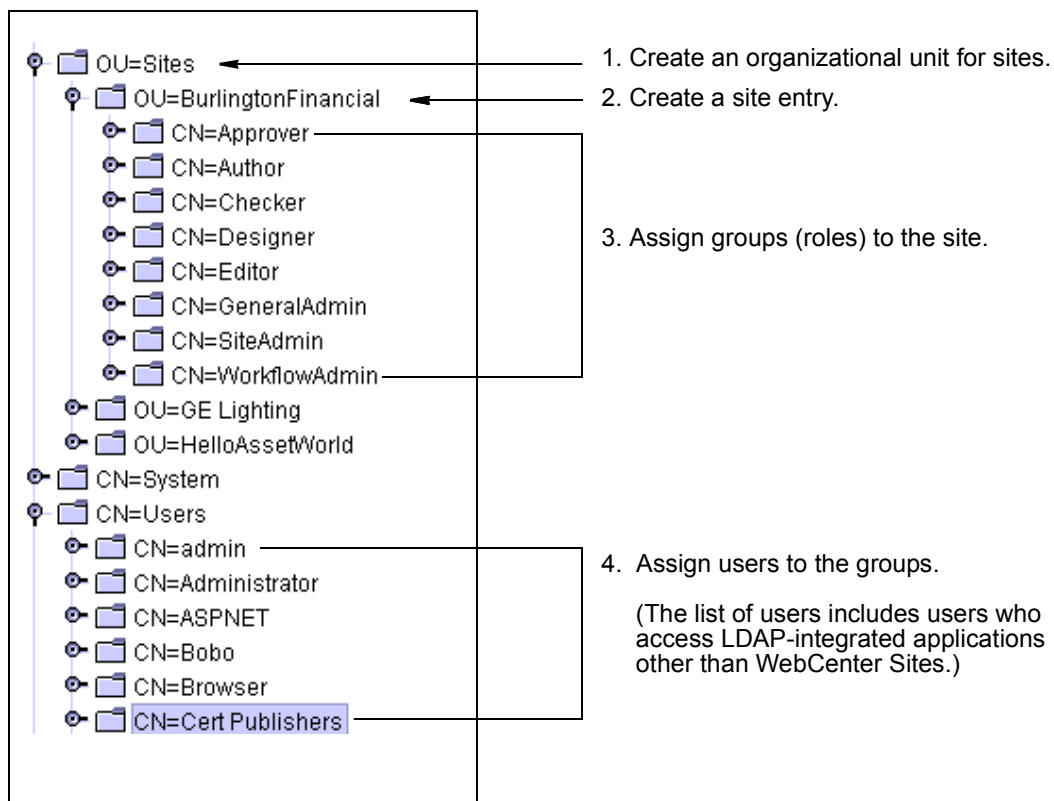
OU=Sites
OU=BurlingtonFinancial
CN=Approver
CN=Author
CN=Checker
CN=Designer
CN=Editor
CN=GeneralAdmin
CN=SiteAdmin
CN=WorkflowAdmin
OU=GE Lighting
OU=HelloAssetWorld
CN=System
CN=Users
CN=admin
CN=Administrator
CN=ASPNET
CN=Bobo
CN=Browser
CN=Cert Publishers

1. Create an organizational unit for sites.

2. Create a site entry.

3. Assign groups (roles) to the site.

4. Assign users to the groups.

(The list of users includes users who access LDAP-integrated applications other than WebCenter Sites.)